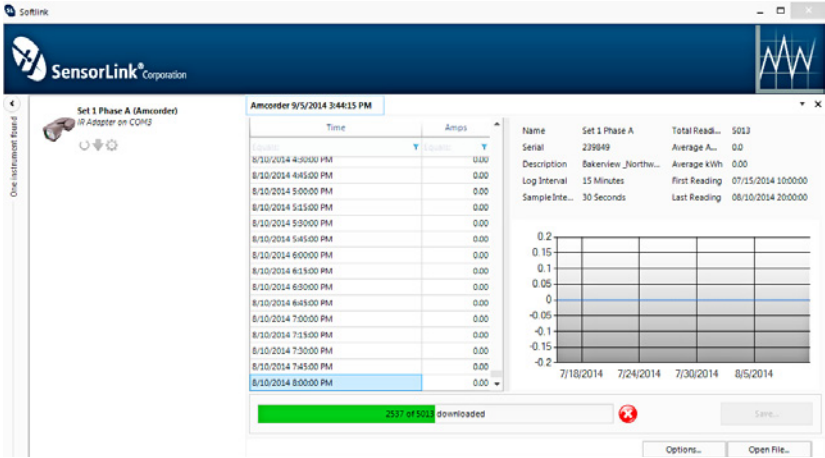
Softlink

SensorLink® Corporation

One Instrument found

Set 1 Phase A (Amcorder)
IR Adapter on COM3

Amcorder 9/5/2014 3:44:15 PM

| Time | Amps |
|---|---|
| Equals: | Equals: |
| 8/10/2014 4:30:00 PM | 0.00 |
| 8/10/2014 4:45:00 PM | 0.00 |
| 8/10/2014 5:00:00 PM | 0.00 |
| 8/10/2014 5:15:00 PM | 0.00 |
| 8/10/2014 5:30:00 PM | 0.00 |
| 8/10/2014 5:45:00 PM | 0.00 |
| 8/10/2014 6:00:00 PM | 0.00 |
| 8/10/2014 6:15:00 PM | 0.00 |
| 8/10/2014 6:30:00 PM | 0.00 |
| 8/10/2014 6:45:00 PM | 0.00 |
| 8/10/2014 7:00:00 PM | 0.00 |
| 8/10/2014 7:15:00 PM | 0.00 |
| 8/10/2014 7:30:00 PM | 0.00 |
| 8/10/2014 7:45:00 PM | 0.00 |
| 8/10/2014 8:00:00 PM | 0.00 |

| | | | |
|---|---|---|---|
| Name | Set 1 Phase A | Total Readi... | 5013 |
| Serial | 239849 | Average A... | 0.0 |
| Description | Bakerview _Northw... | Average kWh | 0.00 |
| Log Interval | 15 Minutes | First Reading | 07/15/2014 10:00:00 |
| Sample Inte... | 30 Seconds | Last Reading | 08/10/2014 20:00:00 |

0.2
0.15
0.1
0.05
0
-0.05
-0.1
-0.15
-0.2
7/18/2014 7/24/2014 7/30/2014 8/5/2014

2537 of 5013 downloaded

Save...

Options... Open File...